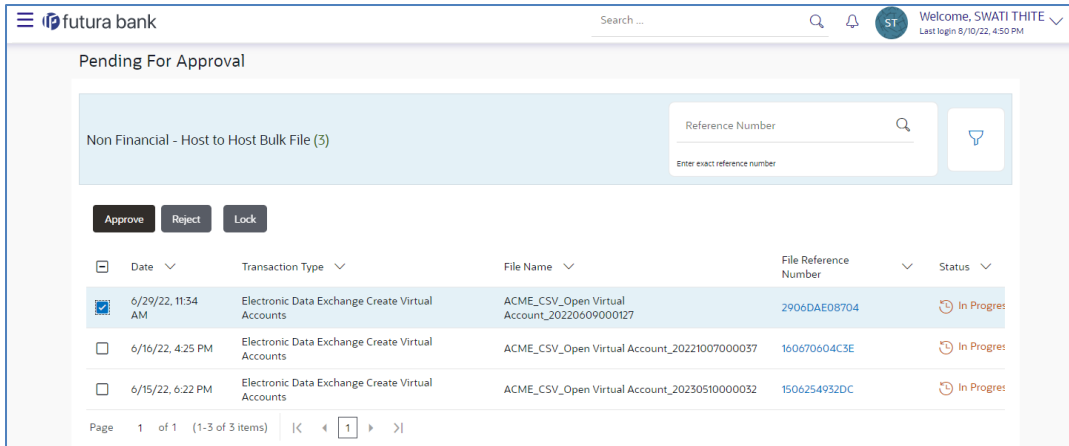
futura bank

Search ...

ST Welcome, SWATI THITE
Last login 8/10/22, 4:50 PM

Pending For Approval

Non Financial - Host to Host Bulk File (3)

Reference Number
Enter exact reference number

Approve Reject Lock

| | Date | Transaction Type | File Name | File Reference Number | Status |
|---|---|---|---|---|---|
| | 6/29/22, 11:34 AM | Electronic Data Exchange Create Virtual Accounts | ACME_CSV_Open Virtual Account_20220609000127 | 2906DAE08704 | In Progres |
| | 6/16/22, 4:25 PM | Electronic Data Exchange Create Virtual Accounts | ACME_CSV_Open Virtual Account_20221007000037 | 160670604C3E | In Progres |
| | 6/15/22, 6:22 PM | Electronic Data Exchange Create Virtual Accounts | ACME_CSV_Open Virtual Account_20230510000032 | 1506254932DC | In Progres |

Page 1 of 1 (1-3 of 3 items) 1